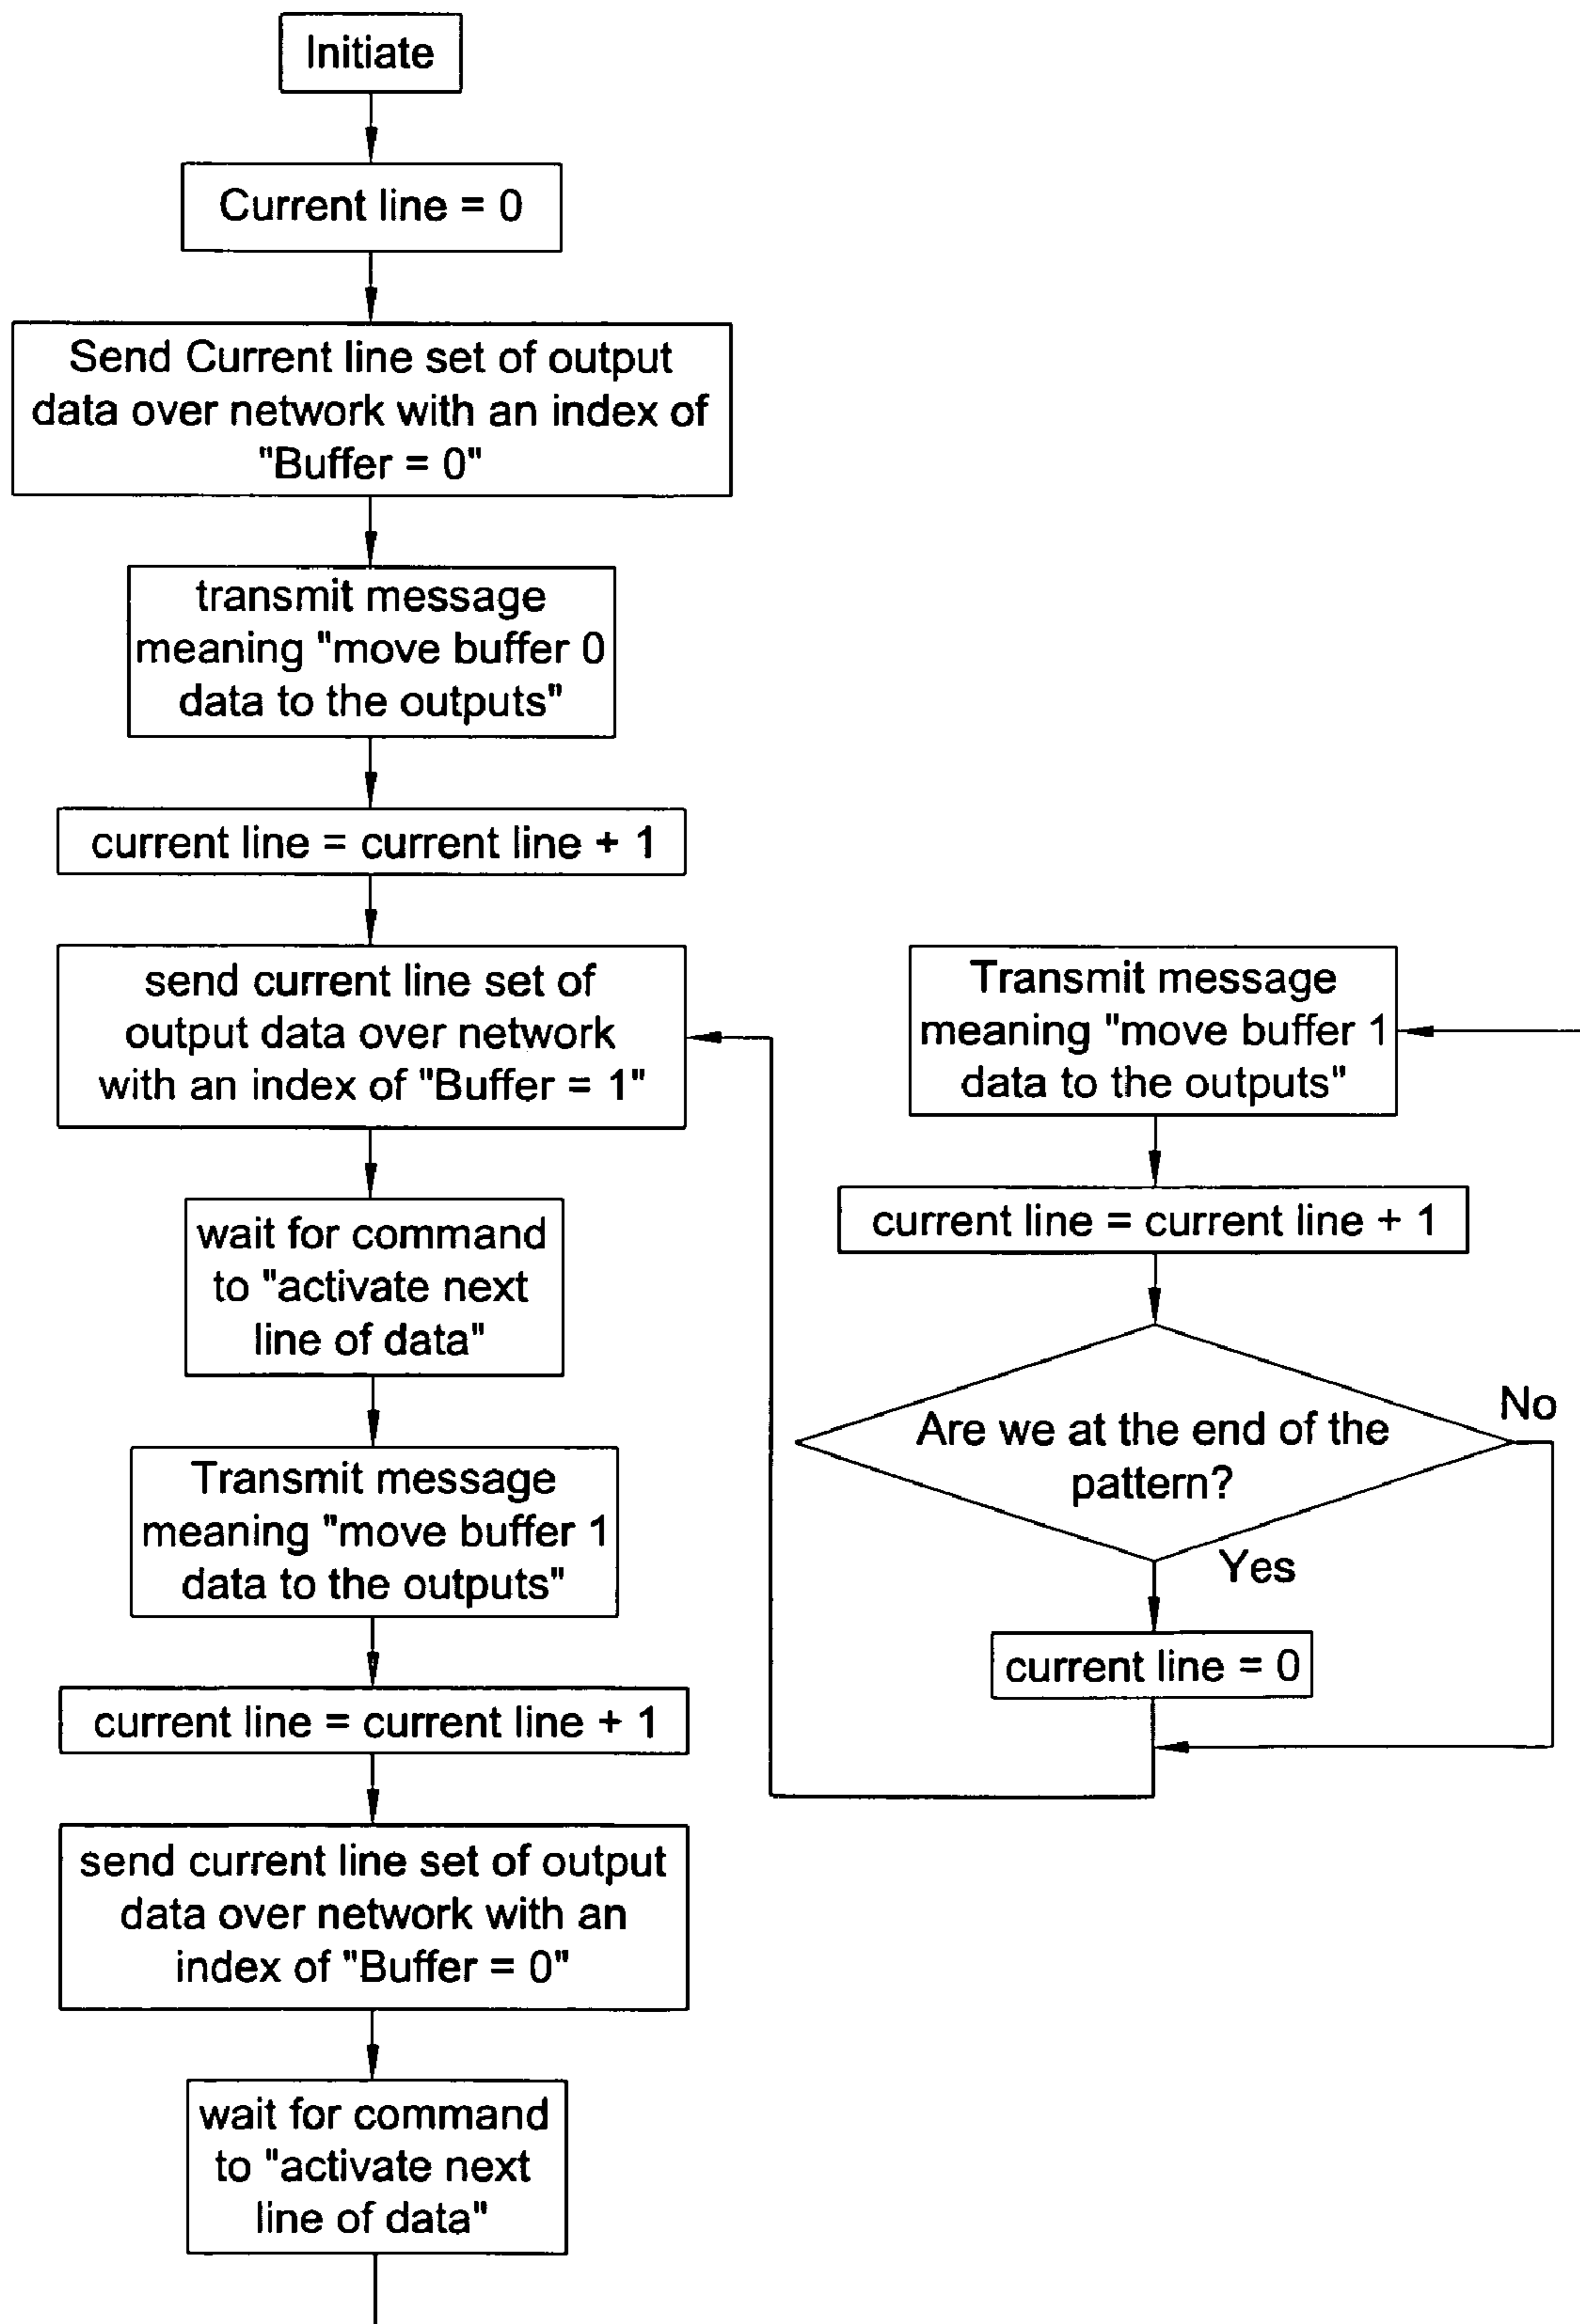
Initiate

Current line = 0

Send Current line set of output data over network with an index of "Buffer = 0"

transmit message meaning "move buffer 0 data to the outputs"

current line = current line + 1

send current line set of output data over network with an index of "Buffer = 1"

wait for command to "activate next line of data"

Transmit message meaning "move buffer 1 data to the outputs"

current line = current line + 1

send current line set of output data over network with an index of "Buffer = 0"

wait for command to "activate next line of data"

Transmit message meaning "move buffer 1 data to the outputs"

current line = current line + 1

Are we at the end of the pattern?

No

Yes

current line = 0